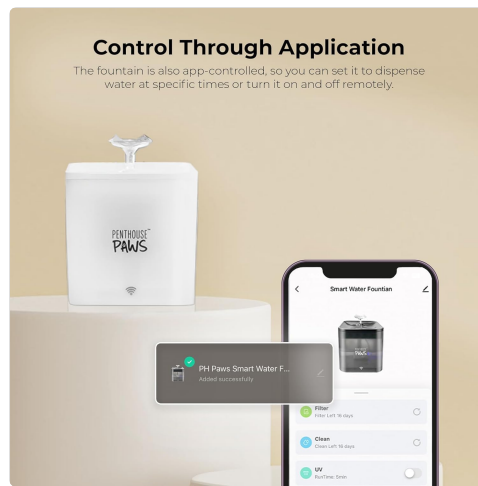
Control Through Application

The fountain is also app-controlled, so you can set it to dispense water at specific times or turn it on and off remotely.

PENTHOUSE PAWS

Smart Water Fountian

PAWS

PH Paws Smart Water F...
Added successfully

Filter
Filter Left 18 days

Clean
Clean Left 18 days

UV
RunTime: 5min